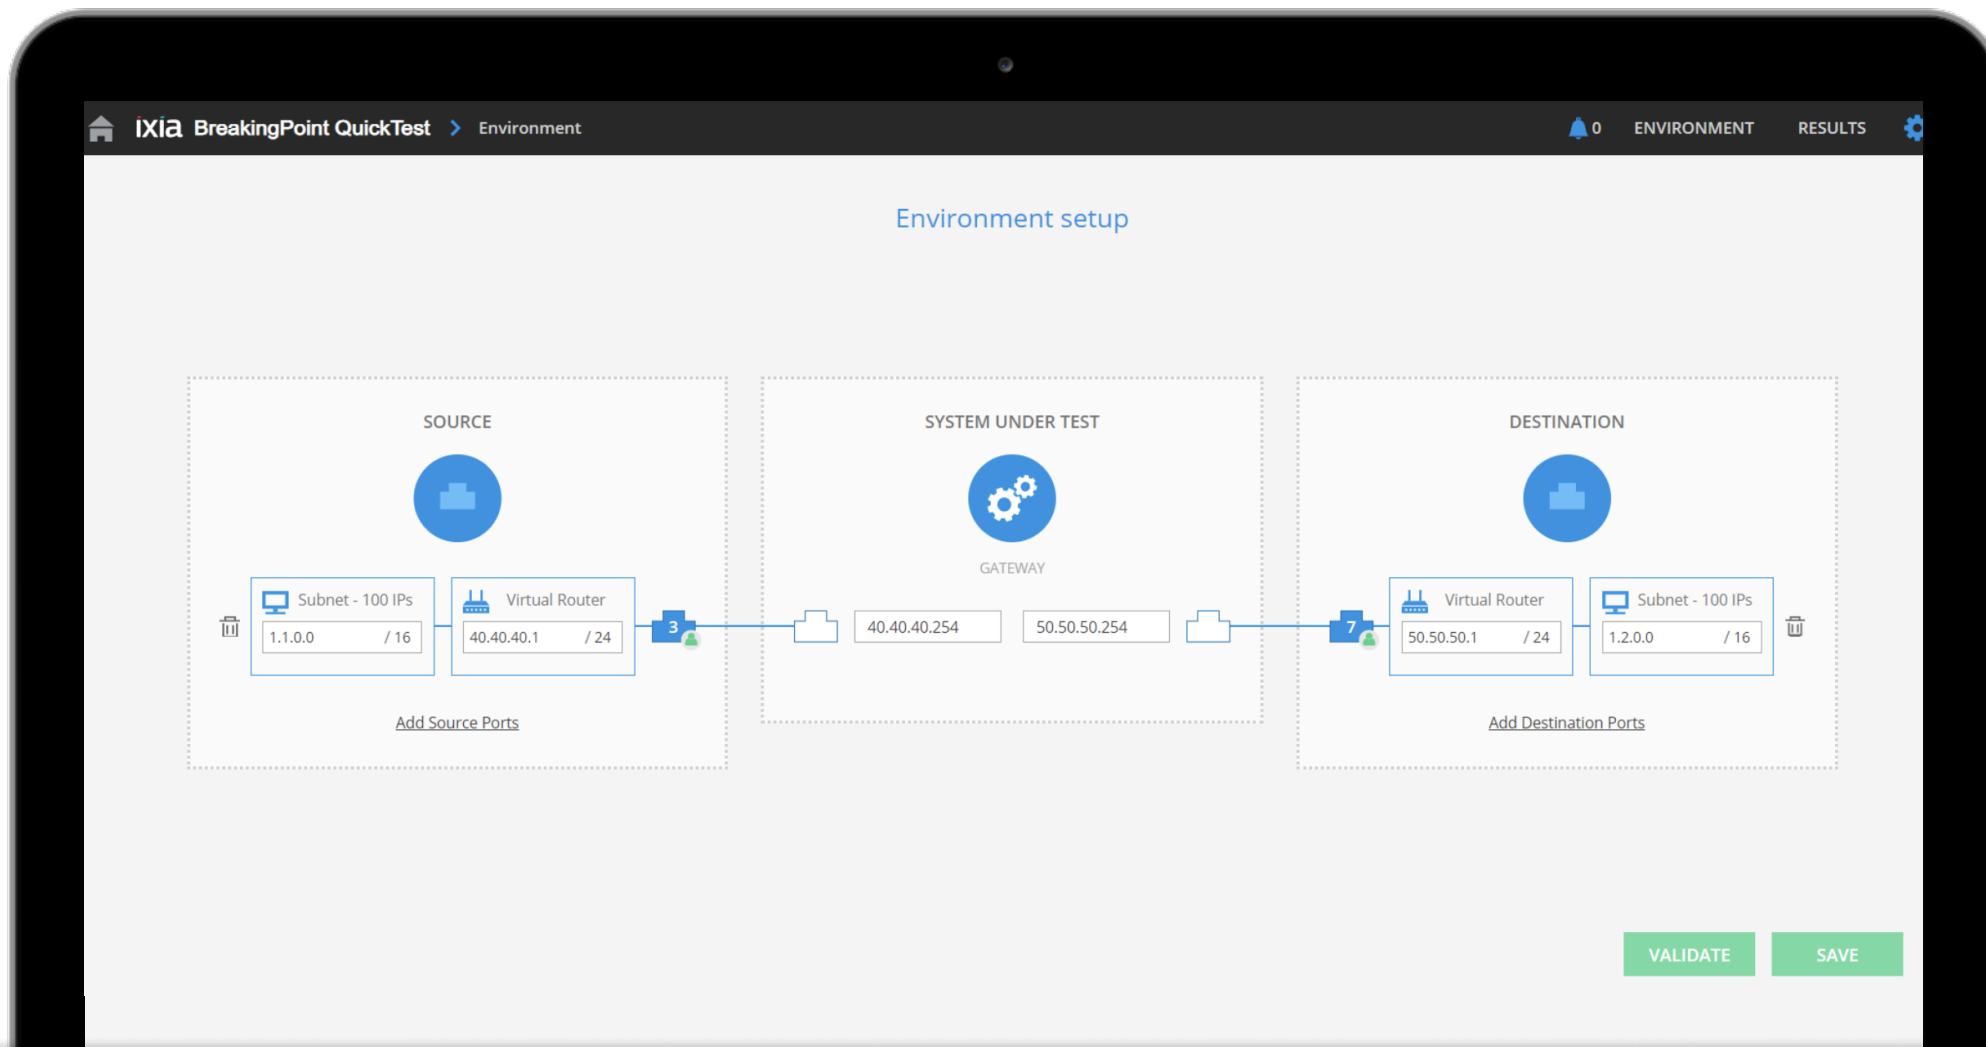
ixia BreakingPoint QuickTest > Environment

0 ENVIRONMENT RESULTS

Environment setup

SOURCE

Subnet - 100 IPs
1.1.0.0 / 16

Virtual Router
40.40.40.1 / 24

3

Add Source Ports

SYSTEM UNDER TEST

GATEWAY

40.40.40.254

50.50.50.254

DESTINATION

7

Virtual Router
50.50.50.1 / 24

Subnet - 100 IPs
1.2.0.0 / 16

Add Destination Ports

VALIDATE

SAVE